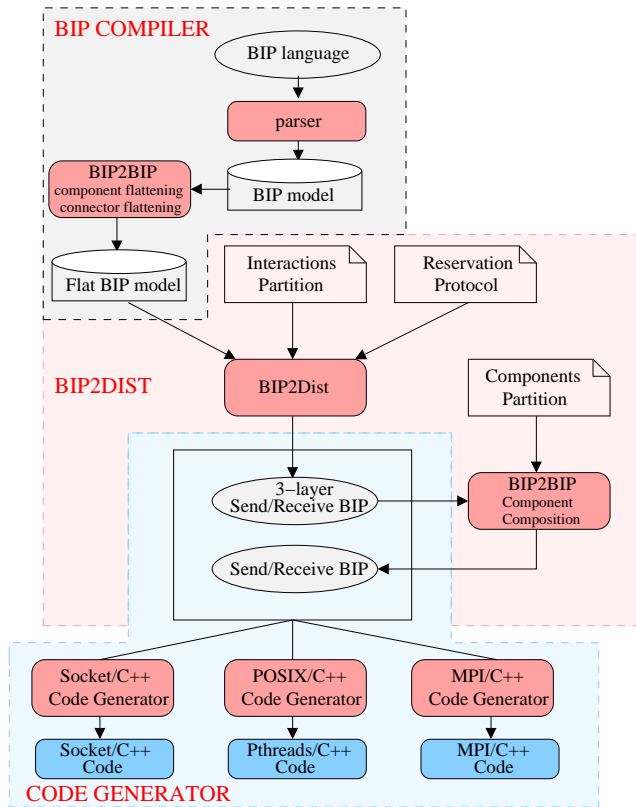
BIP COMPILER

BIP language

parser

BIP2BIP
component flattening
connector flattening

BIP model

Flat BIP model

Interactions Partition

Reservation Protocol

BIP2DIST

BIP2Dist

Components Partition

3–layer
Send/Receive BIP

BIP2BIP
Component Composition

Send/Receive BIP

Socket/C++ Code Generator

POSIX/C++ Code Generator

MPI/C++ Code Generator

Socket/C++ Code

Pthreads/C++ Code

MPI/C++ Code

CODE GENERATOR